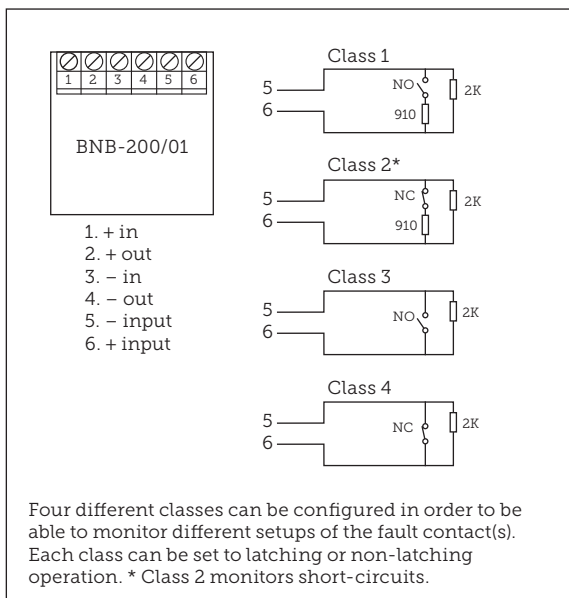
1 2 3 4 5 6

BNB-200/01

1. + in
2. + out
3. – in
4. – out
5. – input
6. + input

Class 1
5
6
NO
910
2K

Class 2*
5
6
NC
910
2K

Class 3
5
6
NO
2K

Class 4
5
6
NC
2K

Four different classes can be configured in order to be able to monitor different setups of the fault contact(s). Each class can be set to latching or non-latching operation. * Class 2 monitors short-circuits.